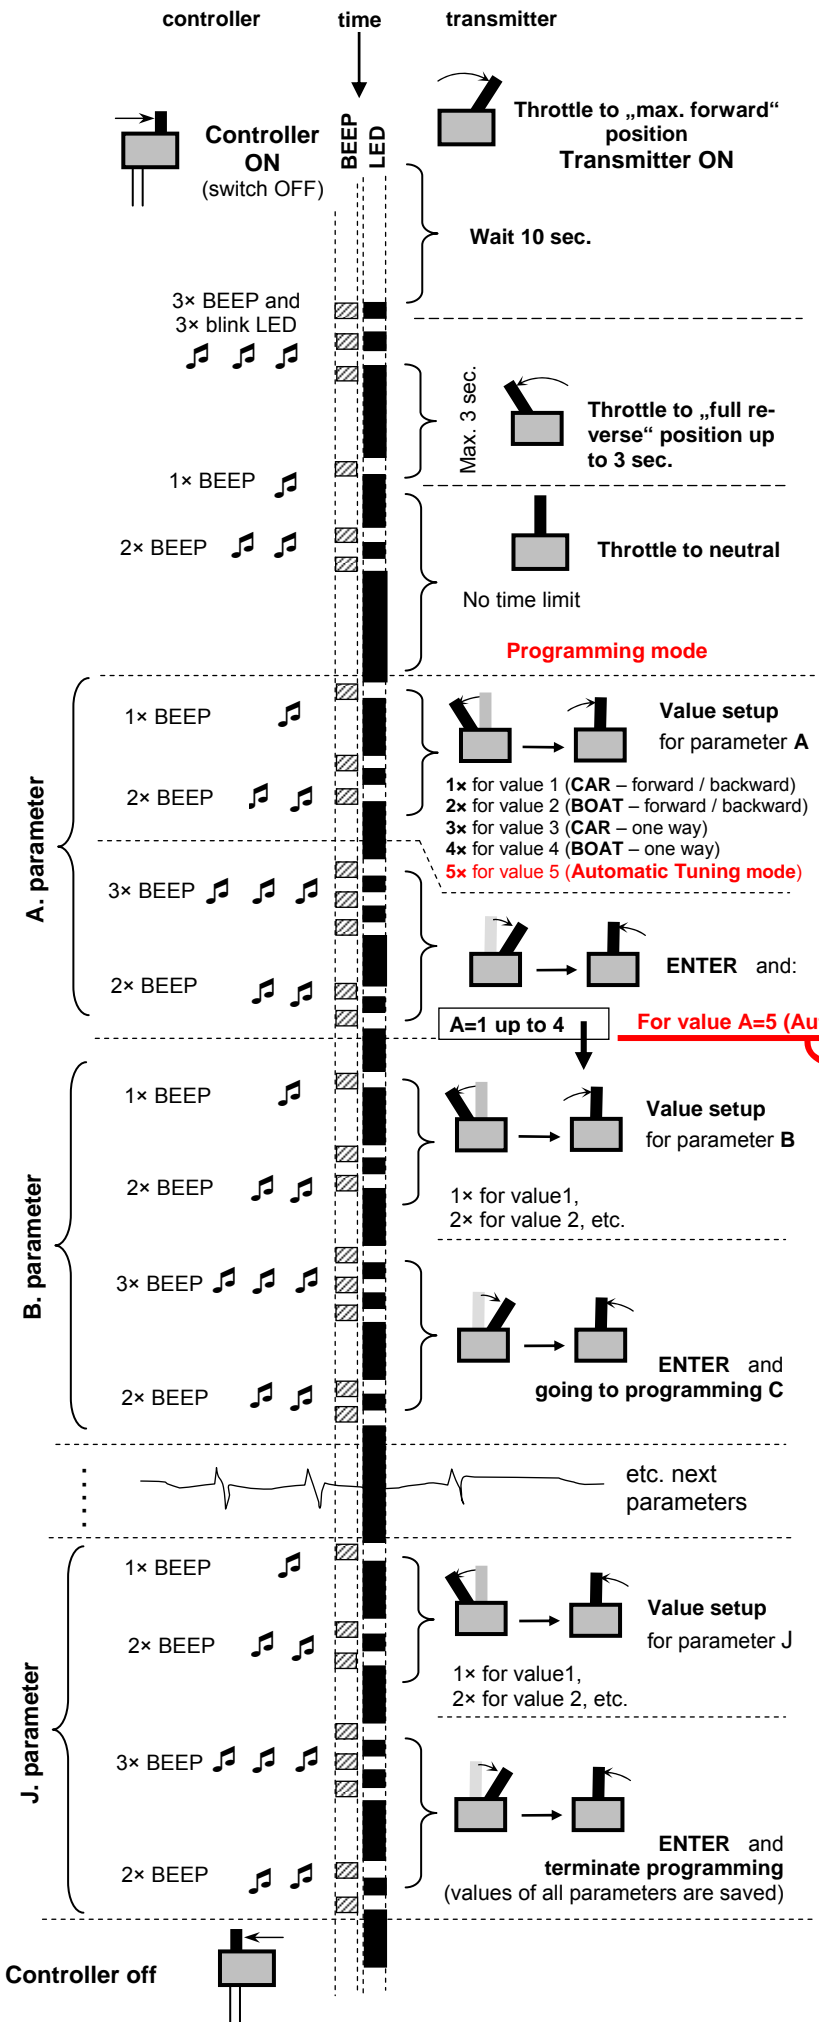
controller time transmitter

BEEP LED

Controller ON (switch OFF)

Throttle to „max. forward“ position
Transmitter ON

Wait 10 sec.

3× BEEP and 3× blink LED

Max. 3 sec.

Throttle to „full reverse“ position up to 3 sec.

1× BEEP

2× BEEP

Throttle to neutral

No time limit

Programming mode

A. parameter

1× BEEP

Value setup for parameter A

2× BEEP

1× for value 1 (CAR – forward / backward)
2× for value 2 (BOAT – forward / backward)
3× for value 3 (CAR – one way)
4× for value 4 (BOAT – one way)
5× for value 5 (Automatic Tuning mode)

3× BEEP

ENTER and:

2× BEEP

A=1 up to 4

For value A=5 (Au

B. parameter

1× BEEP

Value setup for parameter B

2× BEEP

1× for value1,
2× for value 2, etc.

3× BEEP

ENTER and going to programming C

2× BEEP

etc. next parameters

J. parameter

1× BEEP

Value setup for parameter J

2× BEEP

1× for value1,
2× for value 2, etc.

3× BEEP

ENTER and terminate programming (values of all parameters are saved)

2× BEEP

Controller off